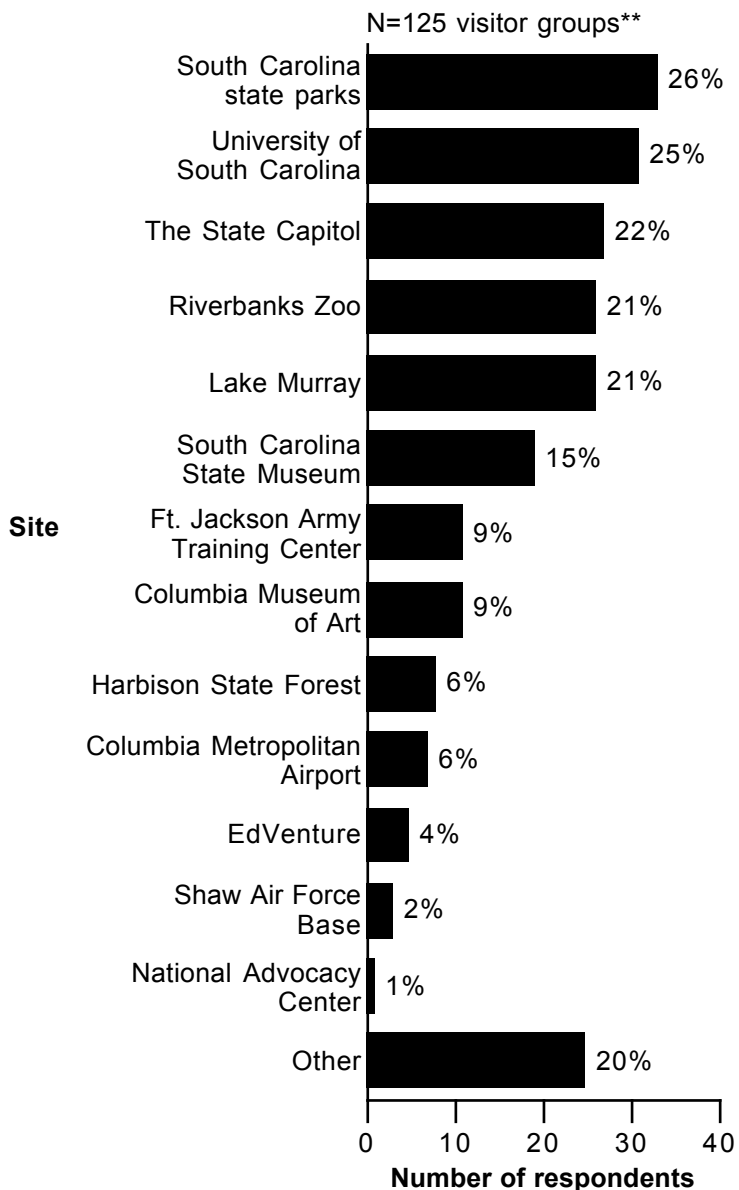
N=125 visitor groups**

Site

South Carolina state parks 26%
University of South Carolina 25%
The State Capitol 22%
Riverbanks Zoo 21%
Lake Murray 21%
South Carolina State Museum 15%
Ft. Jackson Army Training Center 9%
Columbia Museum of Art 9%
Harbison State Forest 6%
Columbia Metropolitan Airport 6%
EdVenture 4%
Shaw Air Force Base 2%
National Advocacy Center 1%
Other 20%

0 10 20 30 40
Number of respondents